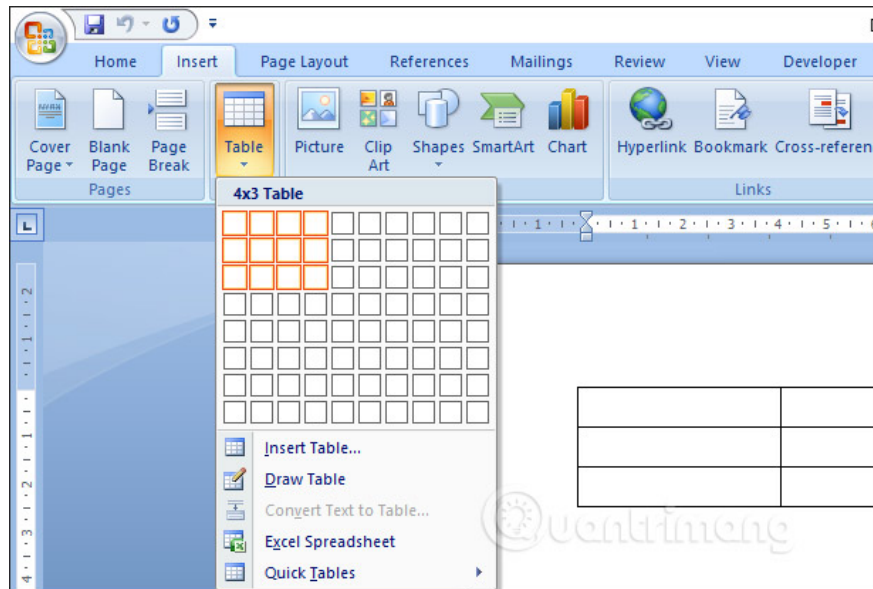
Home Insert Page Layout References Mailings Review View Developer

Cover Page Blank Page Page Break
Pages

Table

Picture Clip Art Shapes SmartArt Chart

Hyperlink Bookmark Cross-referen
Links

4x3 Table

Insert Table...
Draw Table
Convert Text to Table...
Excel Spreadsheet
Quick Tables

Quantrimang